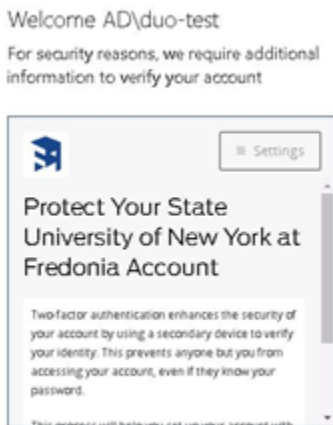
Welcome AD\duo-test

For security reasons, we require additional information to verify your account

≡ Settings

Protect Your State University of New York at Fredonia Account

Two-factor authentication enhances the security of your account by using a secondary device to verify your identity. This prevents anyone but you from accessing your account, even if they know your password.

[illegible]